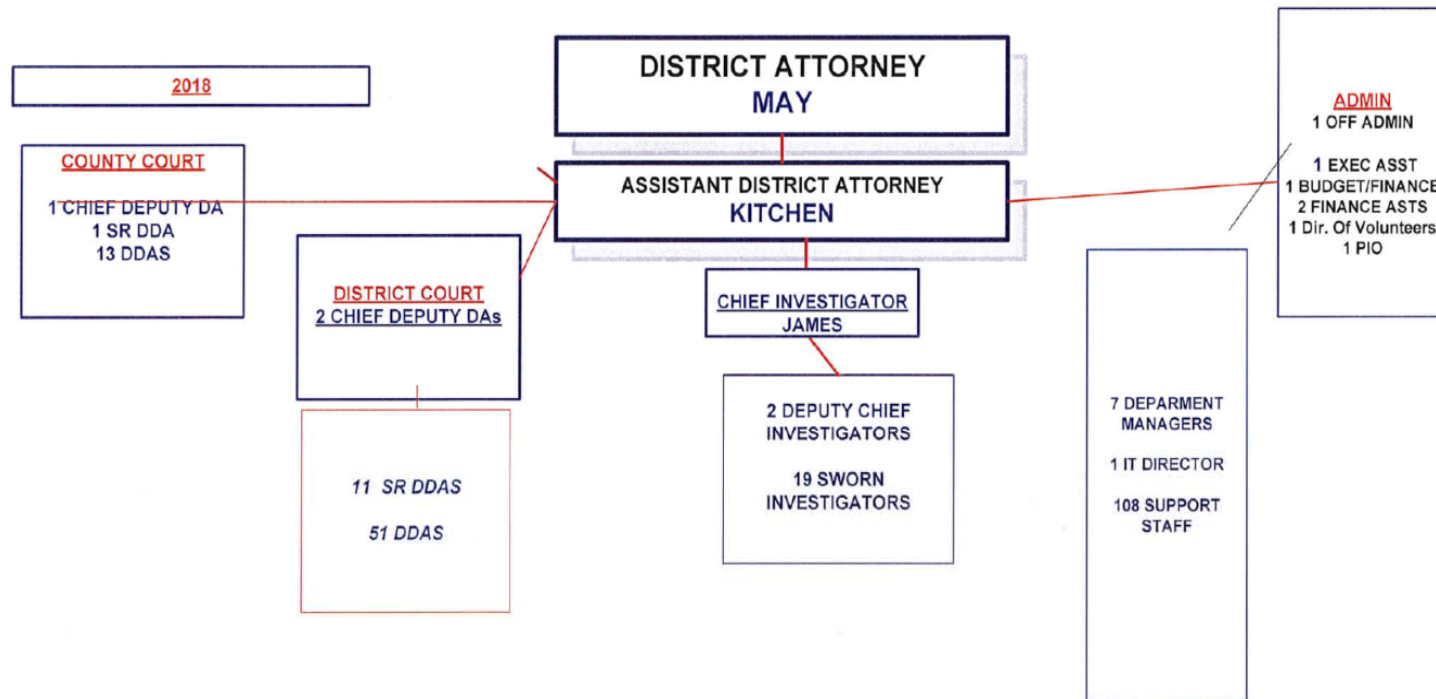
2018

DISTRICT ATTORNEY
MAY

ASSISTANT DISTRICT ATTORNEY
KITCHEN

ADMIN
1 OFF ADMIN

1 EXEC ASST
1 BUDGET/FINANCE
2 FINANCE ASTS
1 Dir. Of Volunteers
1 PIO

COUNTY COURT

1 CHIEF DEPUTY DA
1 SR DDA
13 DDAS

DISTRICT COURT
2 CHIEF DEPUTY DAs

11 SR DDAS

51 DDAS

CHIEF INVESTIGATOR
JAMES

2 DEPUTY CHIEF INVESTIGATORS

19 SWORN INVESTIGATORS

7 DEPARMENT MANAGERS

1 IT DIRECTOR

108 SUPPORT STAFF